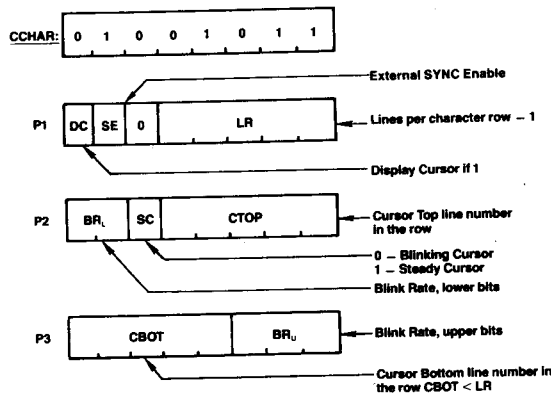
CCHAR: 0 1 0 0 1 0 1 1

External SYNC Enable

P1 DC SE 0 LR

Lines per character row – 1

Display Cursor if 1

P2 $BR_L$ SC CTOP

Cursor Top line number in the row

0 – Blinking Cursor
1 – Steady Cursor

Blink Rate, lower bits

P3 CBOT $BR_U$

Blink Rate, upper bits

Cursor Bottom line number in the row CBOT < LR